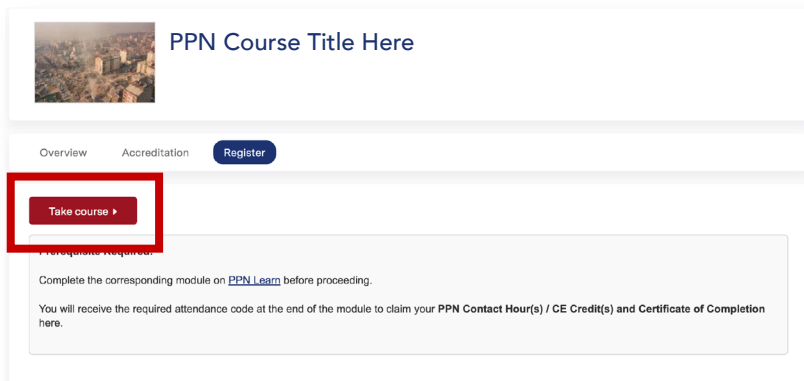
PPN Course Title Here

Overview Accreditation Register

Take course ▸

Prerequisite Required:

Complete the corresponding module on PPN Learn before proceeding.

You will receive the required attendance code at the end of the module to claim your **PPN Contact Hour(s) / CE Credit(s) and Certificate of Completion** here.